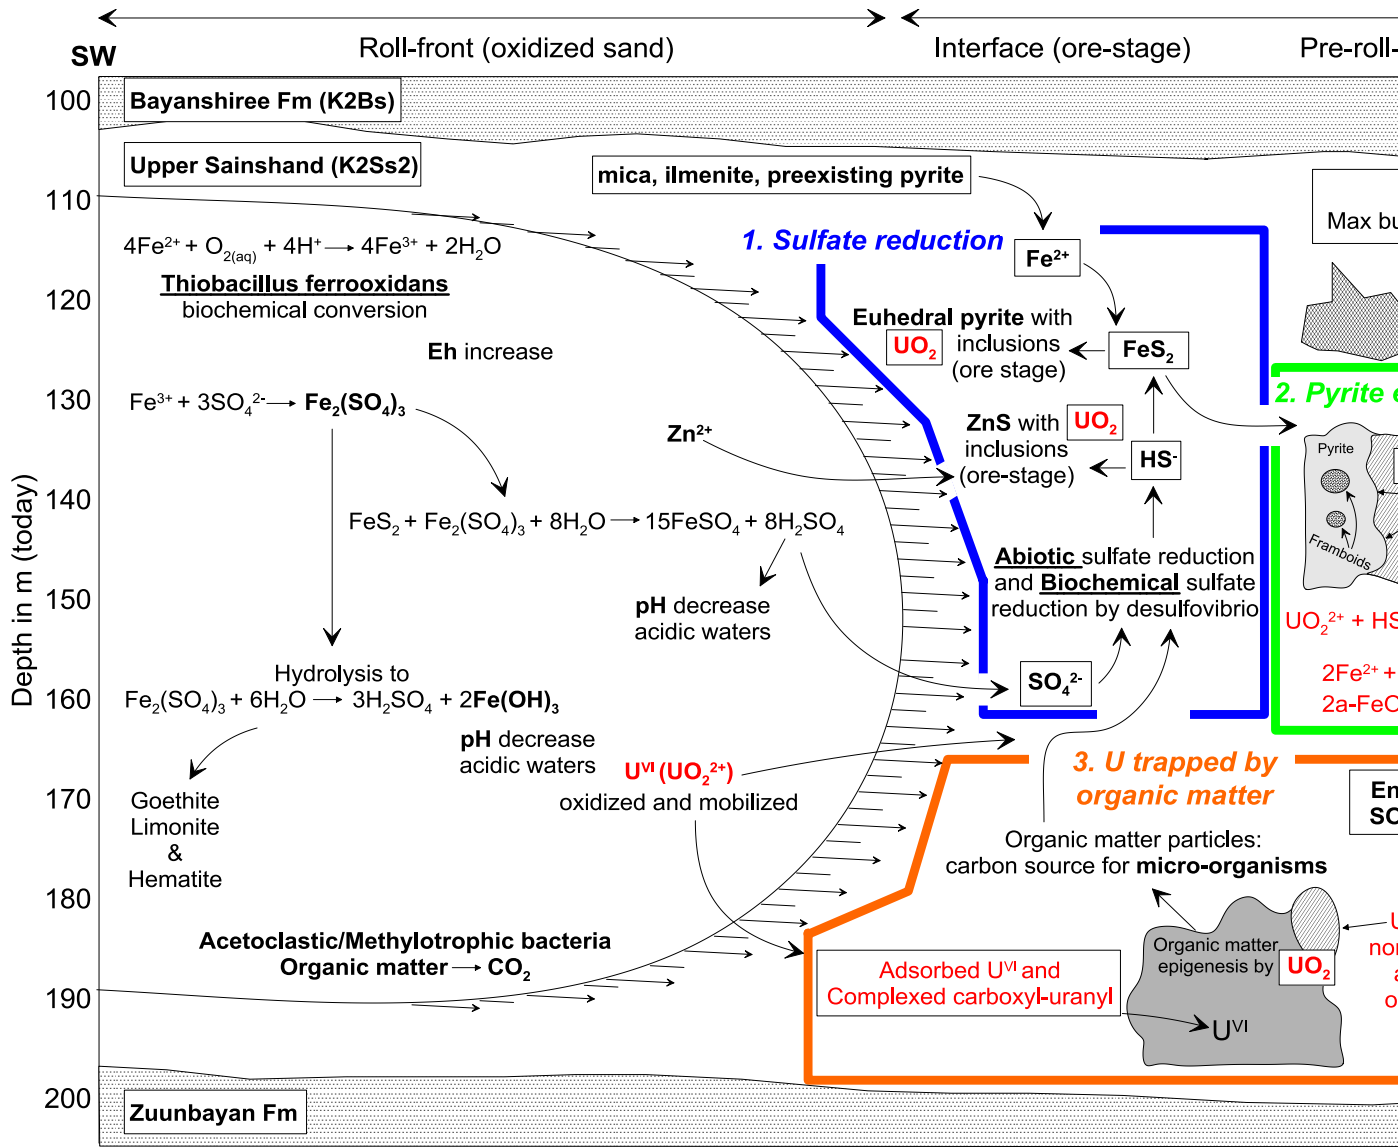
SW

Roll-front (oxidized sand)

Interface (ore-stage)

Pre-roll-

100
110
120
130
140
150
160
170
180
190
200

Depth in m (today)

Bayanshiree Fm (K2Bs)

Upper Sainshand (K2Ss2)

mica, ilmenite, preexisting pyrite

Max bu

$4Fe^{2+} + O_{2(aq)} + 4H^{+} \rightarrow 4Fe^{3+} + 2H_2O$

Thiobacillus ferrooxidans
biochemical conversion

Eh increase

$Fe^{3+} + 3SO_4^{2-} \rightarrow Fe_2(SO_4)_3$

$FeS_2 + Fe_2(SO_4)_3 + 8H_2O \rightarrow 15FeSO_4 + 8H_2SO_4$

pH decrease
acidic waters

Hydrolysis to
$Fe_2(SO_4)_3 + 6H_2O \rightarrow 3H_2SO_4 + 2Fe(OH)_3$

pH decrease
acidic waters

Goethite
Limonite
&
Hematite

Acetoclastic/Methylotrophic bacteria
Organic matter $\rightarrow CO_2$

1. Sulfate reduction

$Fe^{2+}$

Euhedral pyrite with
$UO_2$ inclusions
(ore stage)

$FeS_2$

$Zn^{2+}$

ZnS with $UO_2$
inclusions
(ore-stage)

$HS^-$

Abiotic sulfate reduction
and Biochemical sulfate
reduction by desulfovibrio

$SO_4^{2-}$

$U^{VI}$ $(UO_2^{2+})$
oxidized and mobilized

2. Pyrite e

Pyrite

Framboids

$UO_2^{2+}$ + HS

$2Fe^{2+}$ +
2a-FeO

3. U trapped by
organic matter

Organic matter particles:
carbon source for micro-organisms

Organic matter
epigenesis by $UO_2$

Adsorbed $U^{VI}$ and
Complexed carboxyl-uranyl

$U^{VI}$

En
SO

U
nor
a
o

Zuunbayan Fm